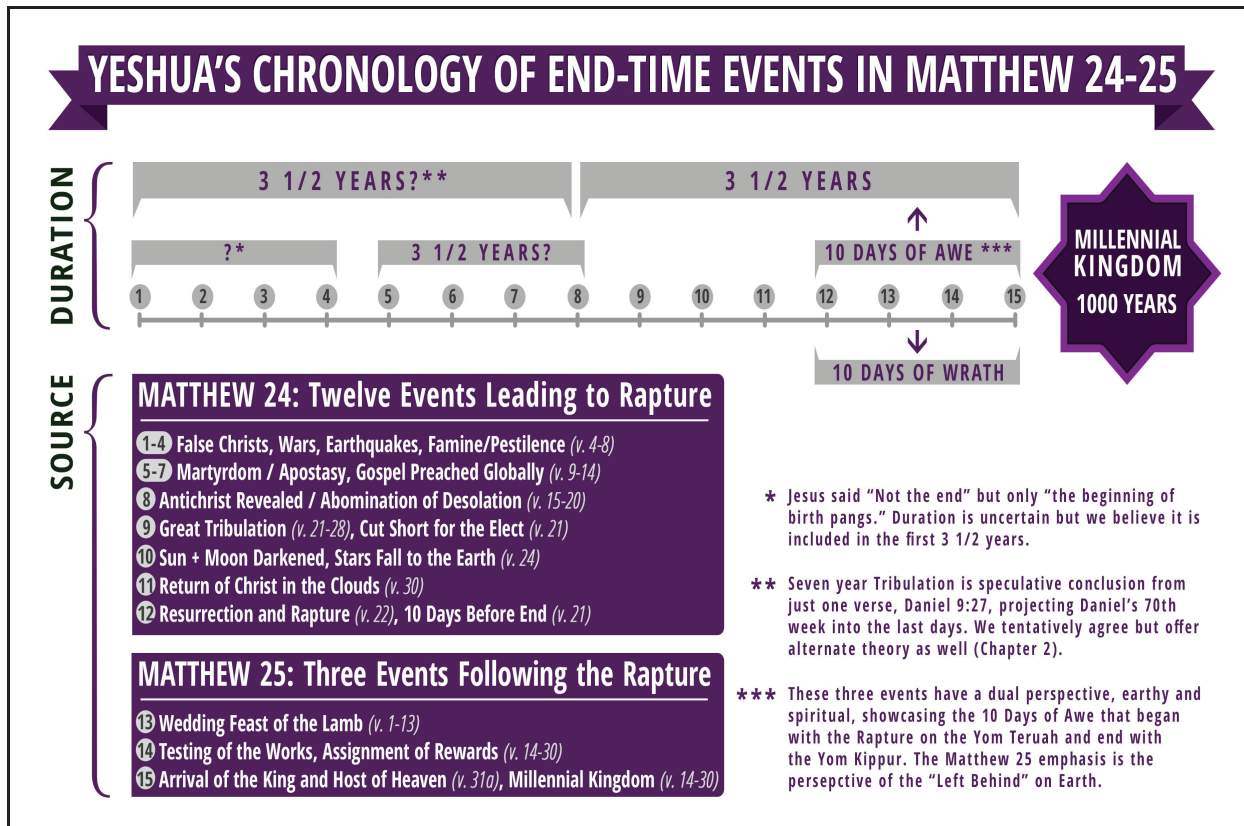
YESHUA'S CHRONOLOGY OF END-TIME EVENTS IN MATTHEW 24-25

DURATION

3 1/2 YEARS?**

3 1/2 YEARS

?*

3 1/2 YEARS?

10 DAYS OF AWE ***

1 2 3 4 5 6 7 8 9 10 11 12 13 14 15

10 DAYS OF WRATH

MILLENNIAL KINGDOM
1000 YEARS

SOURCE

MATTHEW 24: Twelve Events Leading to Rapture

1-4 False Christs, Wars, Earthquakes, Famine/Pestilence (v. 4-8)
5-7 Martyrdom / Apostasy, Gospel Preached Globally (v. 9-14)
8 Antichrist Revealed / Abomination of Desolation (v. 15-20)
9 Great Tribulation (v. 21-28), Cut Short for the Elect (v. 21)
10 Sun + Moon Darkened, Stars Fall to the Earth (v. 24)
11 Return of Christ in the Clouds (v. 30)
12 Resurrection and Rapture (v. 22), 10 Days Before End (v. 21)

MATTHEW 25: Three Events Following the Rapture

13 Wedding Feast of the Lamb (v. 1-13)
14 Testing of the Works, Assignment of Rewards (v. 14-30)
15 Arrival of the King and Host of Heaven (v. 31a), Millennial Kingdom (v. 14-30)

* Jesus said "Not the end" but only "the beginning of birth pangs." Duration is uncertain but we believe it is included in the first 3 1/2 years.

** Seven year Tribulation is speculative conclusion from just one verse, Daniel 9:27, projecting Daniel's 70th week into the last days. We tentatively agree but offer alternate theory as well (Chapter 2).

*** These three events have a dual perspective, earthy and spiritual, showcasing the 10 Days of Awe that began with the Rapture on the Yom Teruah and end with the Yom Kippur. The Matthew 25 emphasis is the persepctive of the "Left Behind" on Earth.